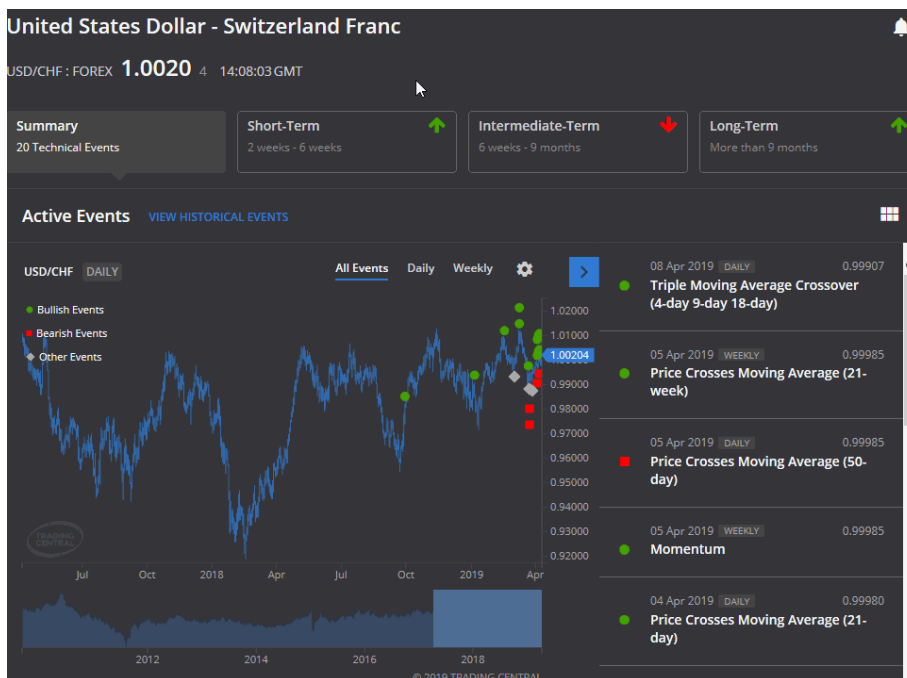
United States Dollar - Switzerland Franc

USD/CHF : FOREX 1.0020 4 14:08:03 GMT

| Summary 20 Technical Events | Short-Term 2 weeks - 6 weeks | Intermediate-Term 6 weeks - 9 months | Long-Term More than 9 months |
|---|---|---|---|

Active Events VIEW HISTORICAL EVENTS

USD/CHF DAILY

All Events Daily Weekly

Bullish Events
Bearish Events
Other Events

1.02000
1.01000
1.00204
0.99000
0.98000
0.97000
0.96000
0.95000
0.94000
0.93000
0.92000

TRADING CENTRAL

Jul Oct 2018 Apr Jul Oct 2019 Apr

2012 2014 2016 2018

© 2019 TRADING CENTRAL

08 Apr 2019 DAILY 0.99907
Triple Moving Average Crossover (4-day 9-day 18-day)

05 Apr 2019 WEEKLY 0.99985
Price Crosses Moving Average (21-week)

05 Apr 2019 DAILY 0.99985
Price Crosses Moving Average (50-day)

05 Apr 2019 WEEKLY 0.99985
Momentum

04 Apr 2019 DAILY 0.99980
Price Crosses Moving Average (21-day)